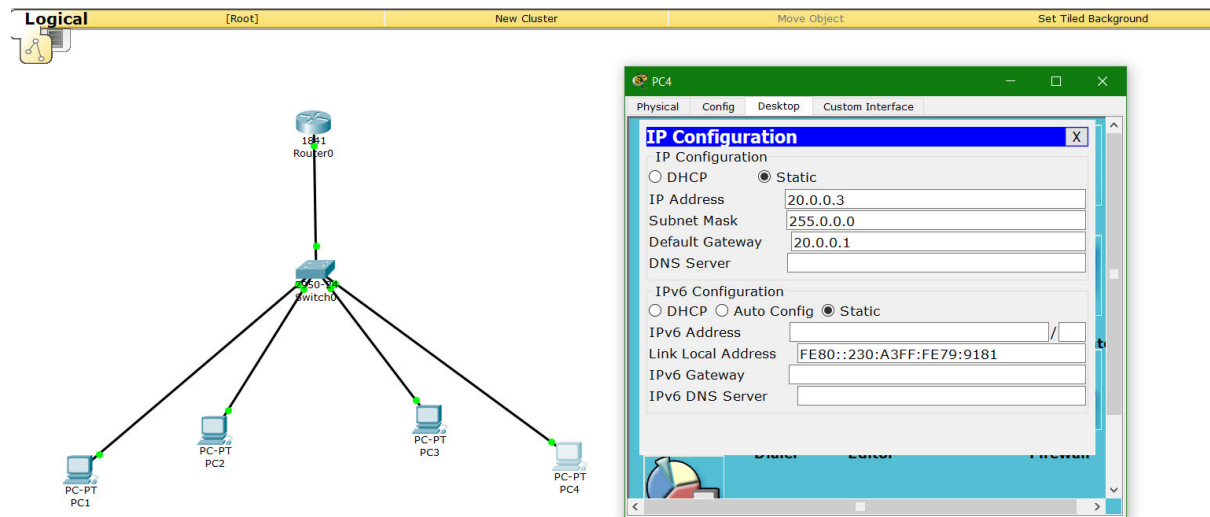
Logical [Root] New Cluster Move Object Set Tiled Background

1841
Router0

2950-24
Switch0

PC-PT
PC1

PC-PT
PC2

PC-PT
PC3

PC-PT
PC4

PC4

Physical Config Desktop Custom Interface

IP Configuration X

IP Configuration
DHCP Static
IP Address 20.0.0.3
Subnet Mask 255.0.0.0
Default Gateway 20.0.0.1
DNS Server

IPv6 Configuration
DHCP Auto Config Static
IPv6 Address /
Link Local Address FE80::230:A3FF:FE79:9181
IPv6 Gateway
IPv6 DNS Server

Dialer Editor Firewall